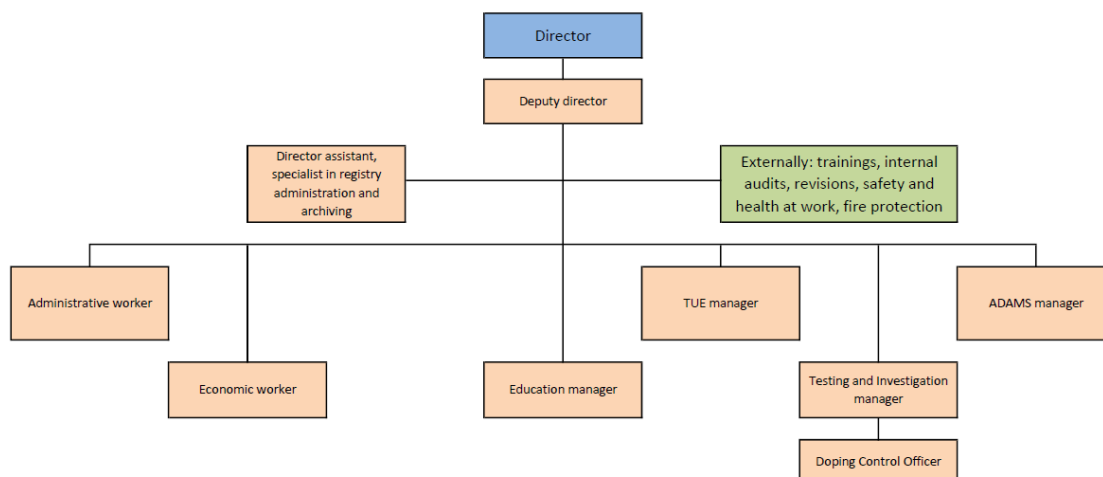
Director

Deputy director

Director assistant, specialist in registry administration and archiving

Externally: trainings, internal audits, revisions, safety and health at work, fire protection

Administrative worker

Economic worker

Education manager

TUE manager

Testing and Investigation manager

Doping Control Officer

ADAMS manager